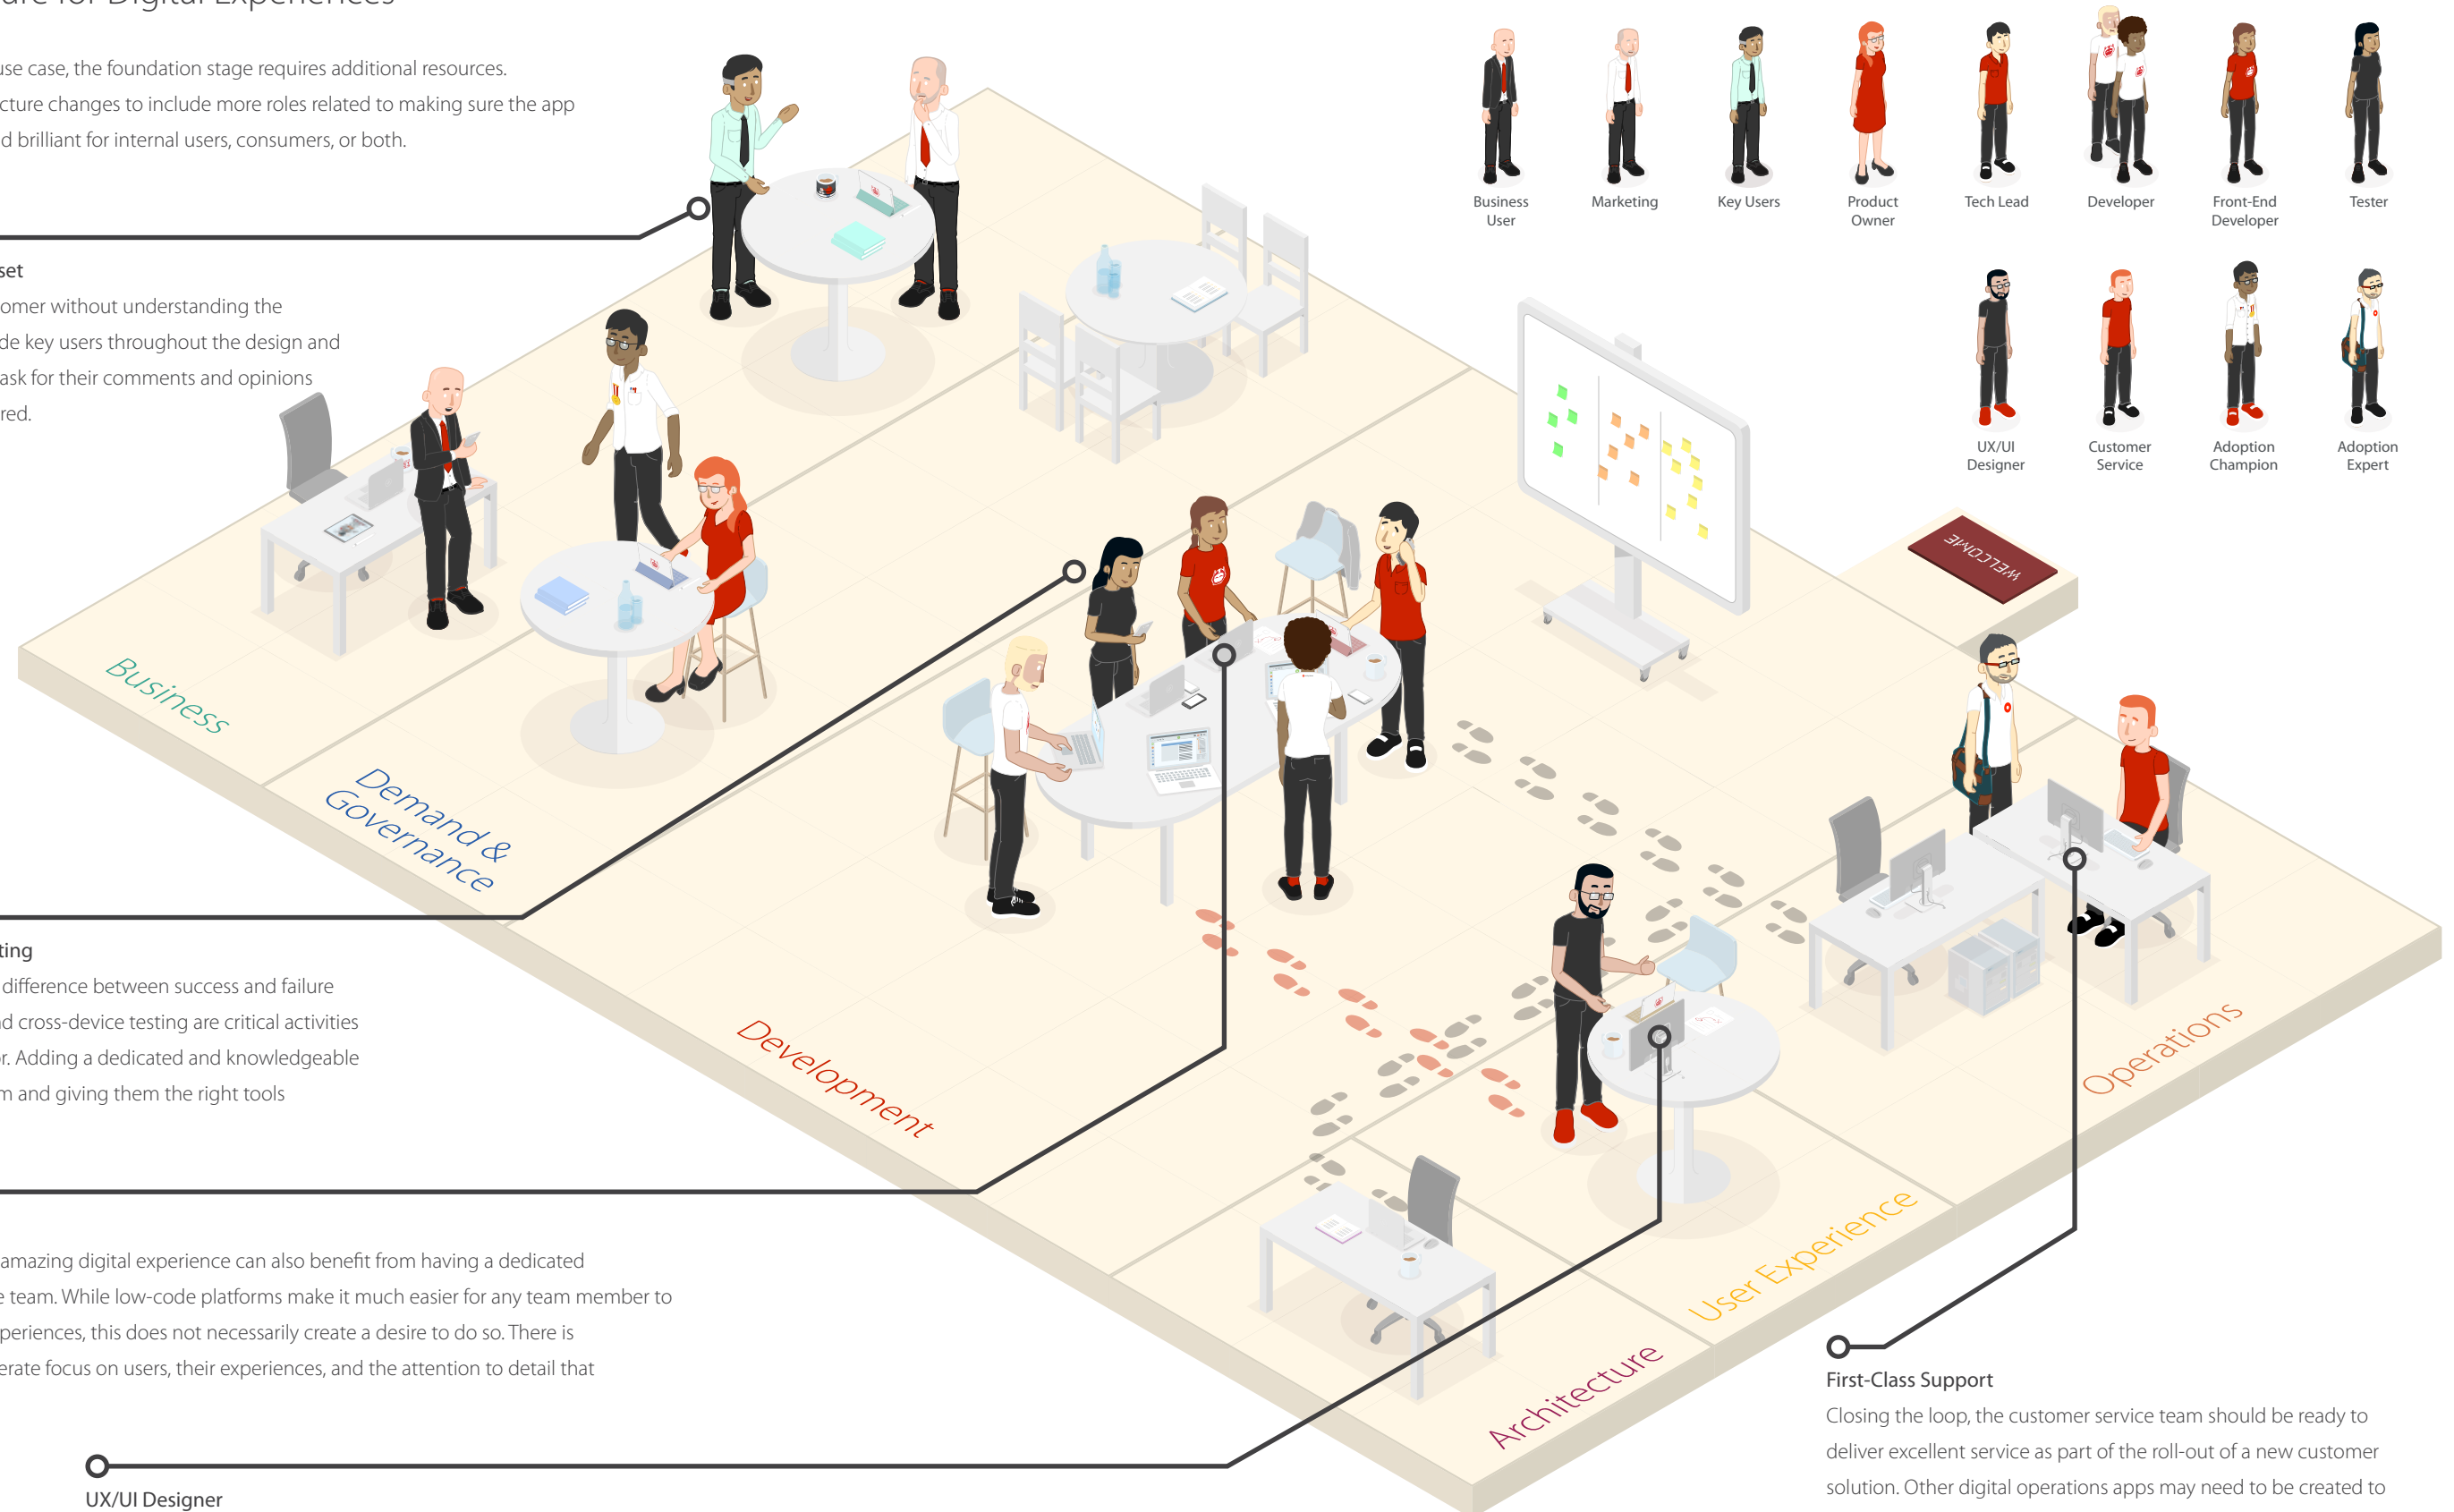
ure for Digital Experiences

use case, the foundation stage requires additional resources. cture changes to include more roles related to making sure the app d brilliant for internal users, consumers, or both.

set

omer without understanding the de key users throughout the design and ask for their comments and opinions red.

ting

difference between success and failure d cross-device testing are critical activities r. Adding a dedicated and knowledgeable m and giving them the right tools

amazing digital experience can also benefit from having a dedicated e team. While low-code platforms make it much easier for any team member to periences, this does not necessarily create a desire to do so. There is erate focus on users, their experiences, and the attention to detail that

UX/UI Designer

Business User

Marketing

Key Users

Product Owner

Tech Lead

Developer

Front-End Developer

Tester

UX/UI Designer

Customer Service

Adoption Champion

Adoption Expert

WELCOME

Business

Demand & Governance

Development

Architecture

User Experience

Operations

First-Class Support

Closing the loop, the customer service team should be ready to deliver excellent service as part of the roll-out of a new customer solution. Other digital operations apps may need to be created to